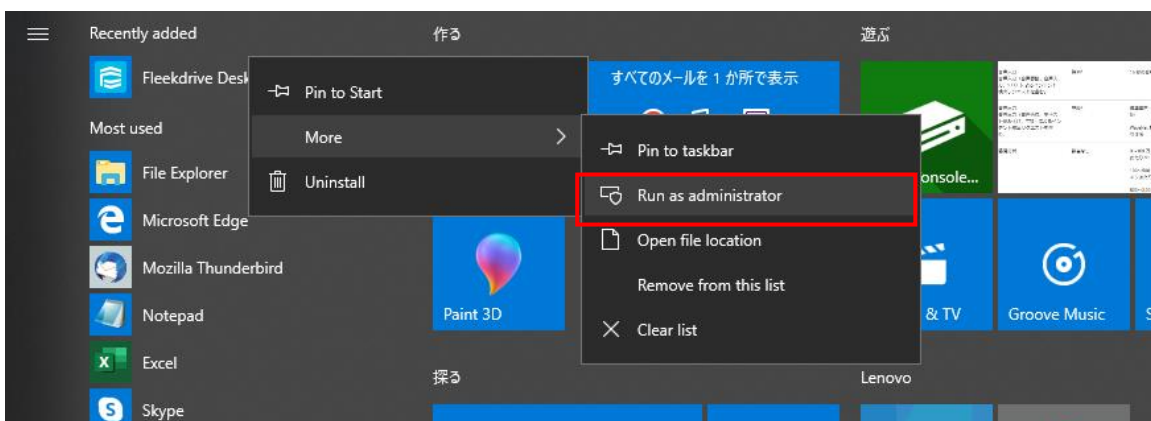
Recently added

Fleekdrive Desk

Most used

File Explorer

Microsoft Edge

Mozilla Thunderbird

Notepad

Excel

Skype

Pin to Start

More

Uninstall

作る

すべてのメールを 1 か所で表示

Paint 3D

探る

Pin to taskbar

Run as administrator

Open file location

Remove from this list

Clear list

遊ぶ

onsole...

& TV

Groove Music

Lenovo